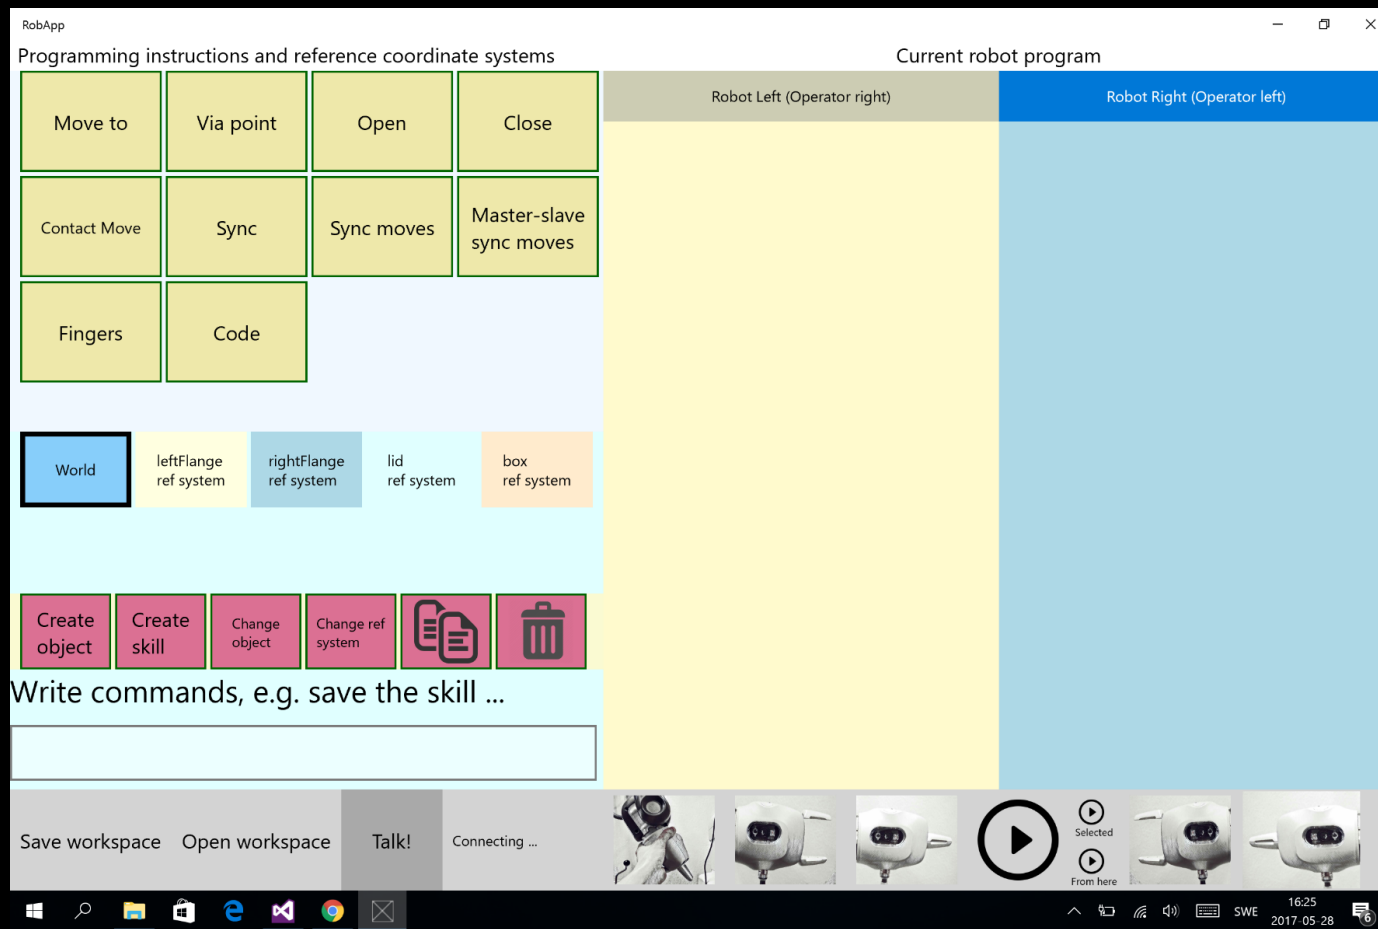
RobApp

Programming instructions and reference coordinate systems

Current robot program

Move to
Via point
Open
Close
Contact Move
Sync
Sync moves
Master-slave sync moves
Fingers
Code

Robot Left (Operator right)
Robot Right (Operator left)

World
leftFlange ref system
rightFlange ref system
lid ref system
box ref system

Create object
Create skill
Change object
Change ref system

Write commands, e.g. save the skill ...

Save workspace
Open workspace
Talk!
Connecting ...

Selected
From here

SWE
16:25
2017-05-28
6